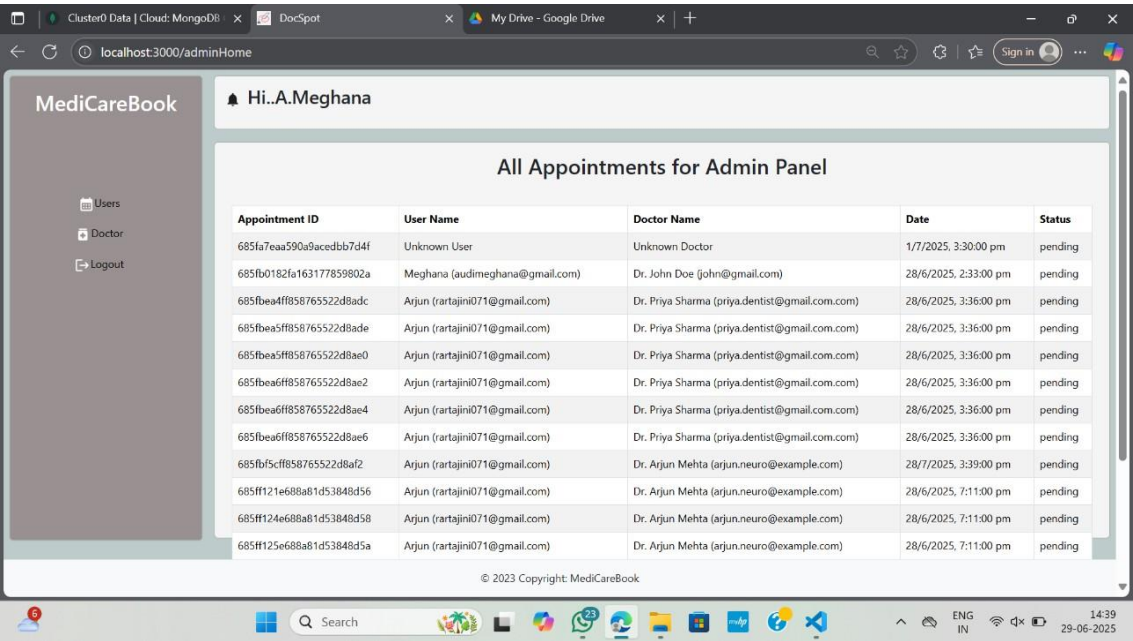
Cluster0 Data | Cloud: MongoDB
DocSpot
My Drive - Google Drive
localhost:3000/adminHome
Sign in

MediCareBook

Users
Doctor
Logout

Hi..A.Meghana

All Appointments for Admin Panel

| Appointment ID | User Name | Doctor Name | Date | Status |
|---|---|---|---|---|
| 685fa7eaa590a9acedbb7d4f | Unknown User | Unknown Doctor | 1/7/2025, 3:30:00 pm | pending |
| 685fb0182fa163177859802a | Meghana (audimeghana@gmail.com) | Dr. John Doe (john@gmail.com) | 28/6/2025, 2:33:00 pm | pending |
| 685fbea4ff858765522d8adc | Arjun (rartajini071@gmail.com) | Dr. Priya Sharma (priya.dentist@gmail.com.com) | 28/6/2025, 3:36:00 pm | pending |
| 685fbea5ff858765522d8ade | Arjun (rartajini071@gmail.com) | Dr. Priya Sharma (priya.dentist@gmail.com.com) | 28/6/2025, 3:36:00 pm | pending |
| 685fbea5ff858765522d8ae0 | Arjun (rartajini071@gmail.com) | Dr. Priya Sharma (priya.dentist@gmail.com.com) | 28/6/2025, 3:36:00 pm | pending |
| 685fbea6ff858765522d8ae2 | Arjun (rartajini071@gmail.com) | Dr. Priya Sharma (priya.dentist@gmail.com.com) | 28/6/2025, 3:36:00 pm | pending |
| 685fbea6ff858765522d8ae4 | Arjun (rartajini071@gmail.com) | Dr. Priya Sharma (priya.dentist@gmail.com.com) | 28/6/2025, 3:36:00 pm | pending |
| 685fbea6ff858765522d8ae6 | Arjun (rartajini071@gmail.com) | Dr. Priya Sharma (priya.dentist@gmail.com.com) | 28/6/2025, 3:36:00 pm | pending |
| 685fbf5cff858765522d8af2 | Arjun (rartajini071@gmail.com) | Dr. Arjun Mehta (arjun.neuro@example.com) | 28/7/2025, 3:39:00 pm | pending |
| 685ff121e688a81d53848d56 | Arjun (rartajini071@gmail.com) | Dr. Arjun Mehta (arjun.neuro@example.com) | 28/6/2025, 7:11:00 pm | pending |
| 685ff124e688a81d53848d58 | Arjun (rartajini071@gmail.com) | Dr. Arjun Mehta (arjun.neuro@example.com) | 28/6/2025, 7:11:00 pm | pending |
| 685ff125e688a81d53848d5a | Arjun (rartajini071@gmail.com) | Dr. Arjun Mehta (arjun.neuro@example.com) | 28/6/2025, 7:11:00 pm | pending |

© 2023 Copyright: MediCareBook

Search
ENG IN
14:39
29-06-2025